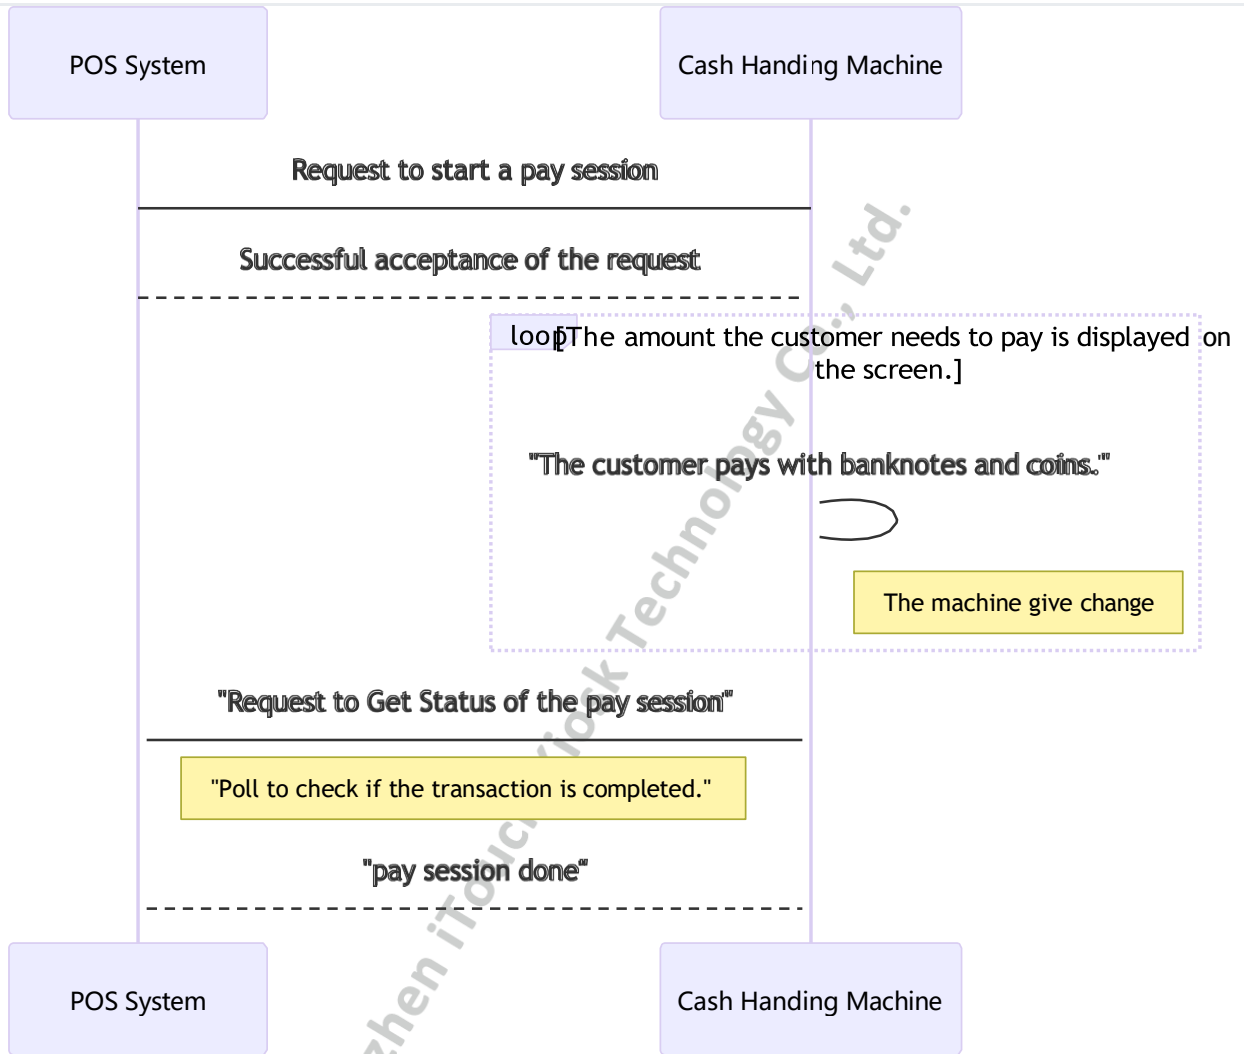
POS System

Cash Handing Machine

Request to start a pay session

Successful acceptance of the request

loop [The amount the customer needs to pay is displayed on the screen.]

"The customer pays with banknotes and coins."

The machine give change

"Request to Get Status of the pay session"

"Poll to check if the transaction is completed."

"pay session done"

POS System

Cash Handing Machine

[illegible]zhen iTouchKiosk Technology Co., Ltd.